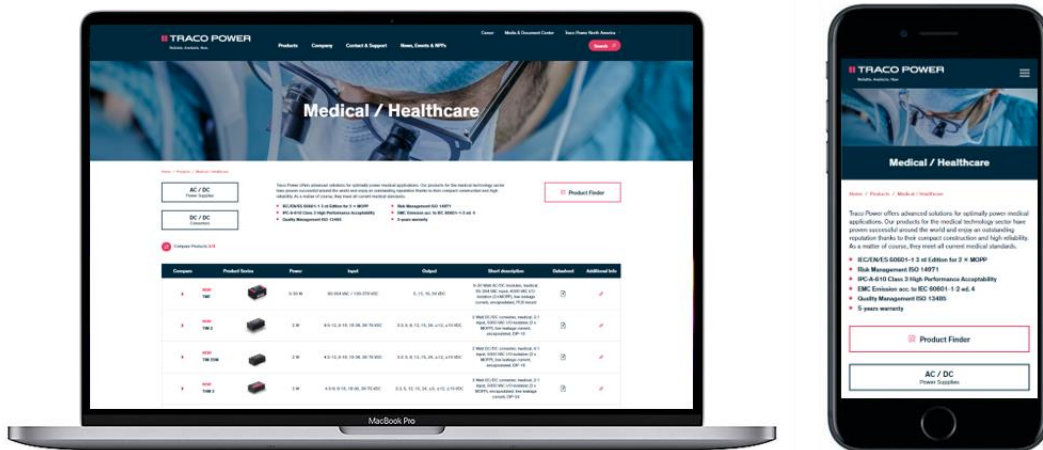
TRACO POWER
Reliable. Available. Now.

Products Company Contact & Support News, Events & NPI's

Career Media & Document Center Traco Power North America

Search

Medical / Healthcare

Home / Products / Medical / Healthcare

AC / DC
Power Supplies

DC / DC
Converters

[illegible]

Product Finder

Compare Products

| Compare | Product Series | Power | Input | Output | Short description | Datasheet | Additional Info |
|---|---|---|---|---|---|---|---|
| | NEW TMF | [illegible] | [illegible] | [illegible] | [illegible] | | |
| | NEW TIM 2 | 2 W | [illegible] | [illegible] | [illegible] | | |
| | NEW TIM 3 | 3 W | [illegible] | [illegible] | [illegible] | | |
| | NEW TIM 5 | 5 W | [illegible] | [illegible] | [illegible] | | |

MacBook Pro

TRACO POWER
Reliable. Available. Now.

Medical / Healthcare

Home / Products / Medical / Healthcare

Traco Power offers advanced solutions for optimally power medical applications. Our products for the medical technology sector have proven successful around the world and enjoy an outstanding reputation thanks to their compact construction and high reliability. As a matter of course, they meet all current medical standards.

- IEC/EN/ES 60601-1 3 rd Edition for 2 × MOPP
- Risk Management ISO 14971
- IPC-A-610 Class 3 High Performance Acceptability
- EMC Emission acc. to IEC 60601-1-2 ed. 4
- Quality Management ISO 13485
- 5-years warranty

Product Finder

AC / DC
Power Supplies